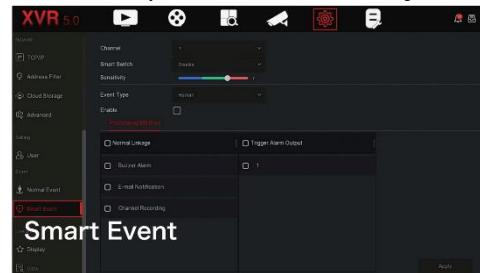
XVR 5.0

Network
TCP/IP
Address Filter
Cloud Storage
Advanced
Setting
User
Event
Normal Event
Smart Event
Display

Channel
Smart Switch Disable
Sensitivity
Event Type Human
Enable
Processing Method

Normal Linkage
Buzzer Alarm
E-mail Notification
Channel Recording
Trigger Alarm Output
1

Smart Event

Apply